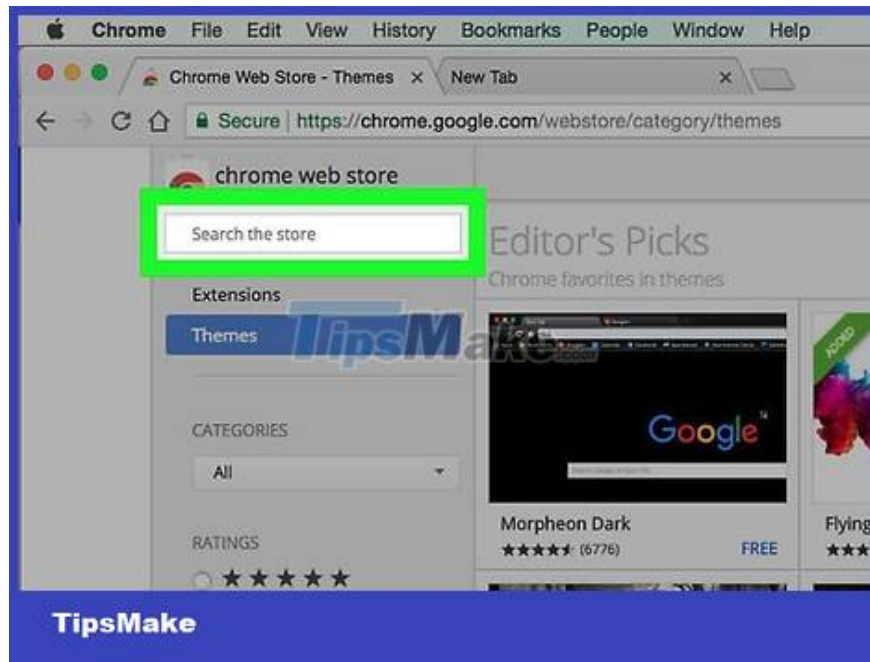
Chrome File Edit View History Bookmarks People Window Help

Chrome Web Store - Themes × New Tab ×

Secure | https://chrome.google.com/webstore/category/themes

chrome web store

Search the store

Editor's Picks
Chrome favorites in themes

Extensions

Themes

TipsMake.com

ADDED

Google

CATEGORIES

All

Morpheon Dark
★★★★★ (6776) FREE

Flying
★★★

RATINGS
★★★★★

TipsMake